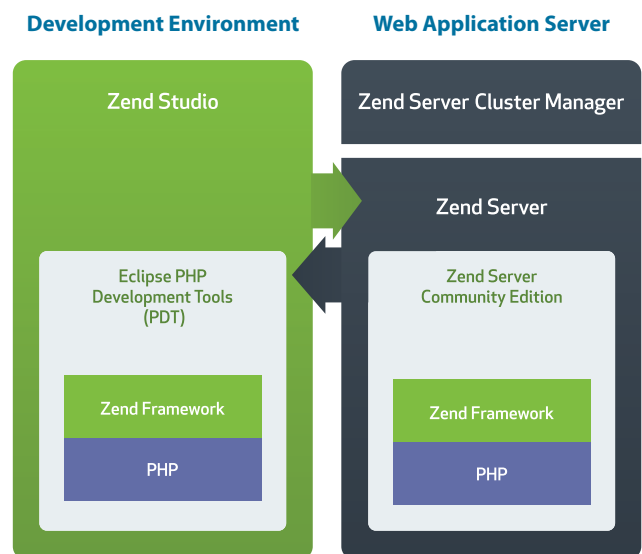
Development Environment

Web Application Server

Zend Studio

Zend Server Cluster Manager

Zend Server

Eclipse PHP Development Tools (PDT)

Zend Server Community Edition

Zend Framework

PHP

Zend Framework

PHP